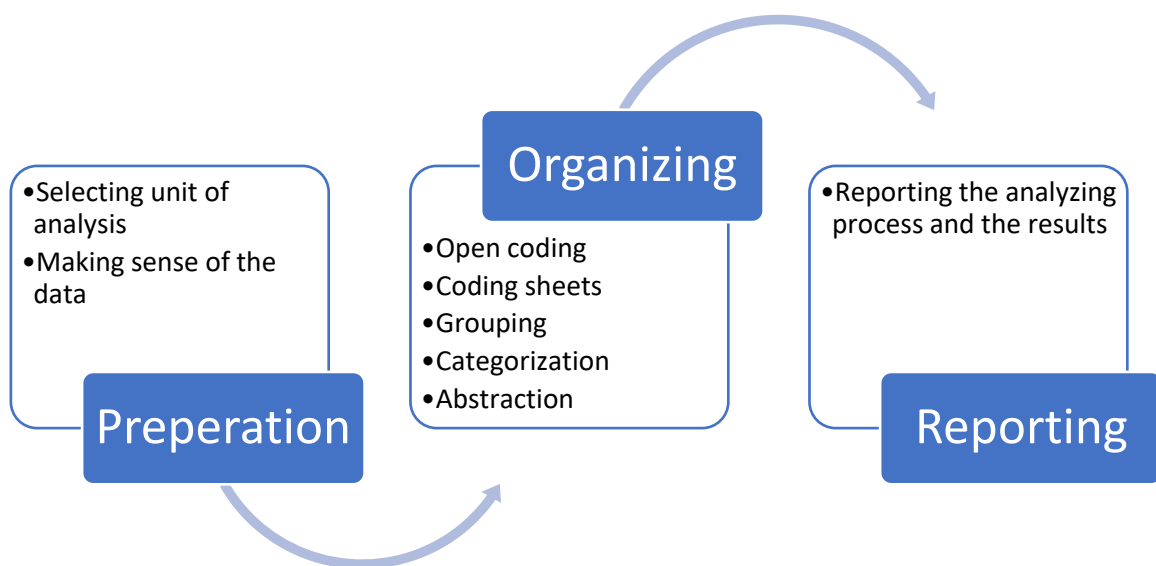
•Selecting unit of analysis
•Making sense of the data

Preperation

Organizing

•Open coding
•Coding sheets
•Grouping
•Categorization
•Abstraction

•Reporting the analyzing process and the results

Reporting